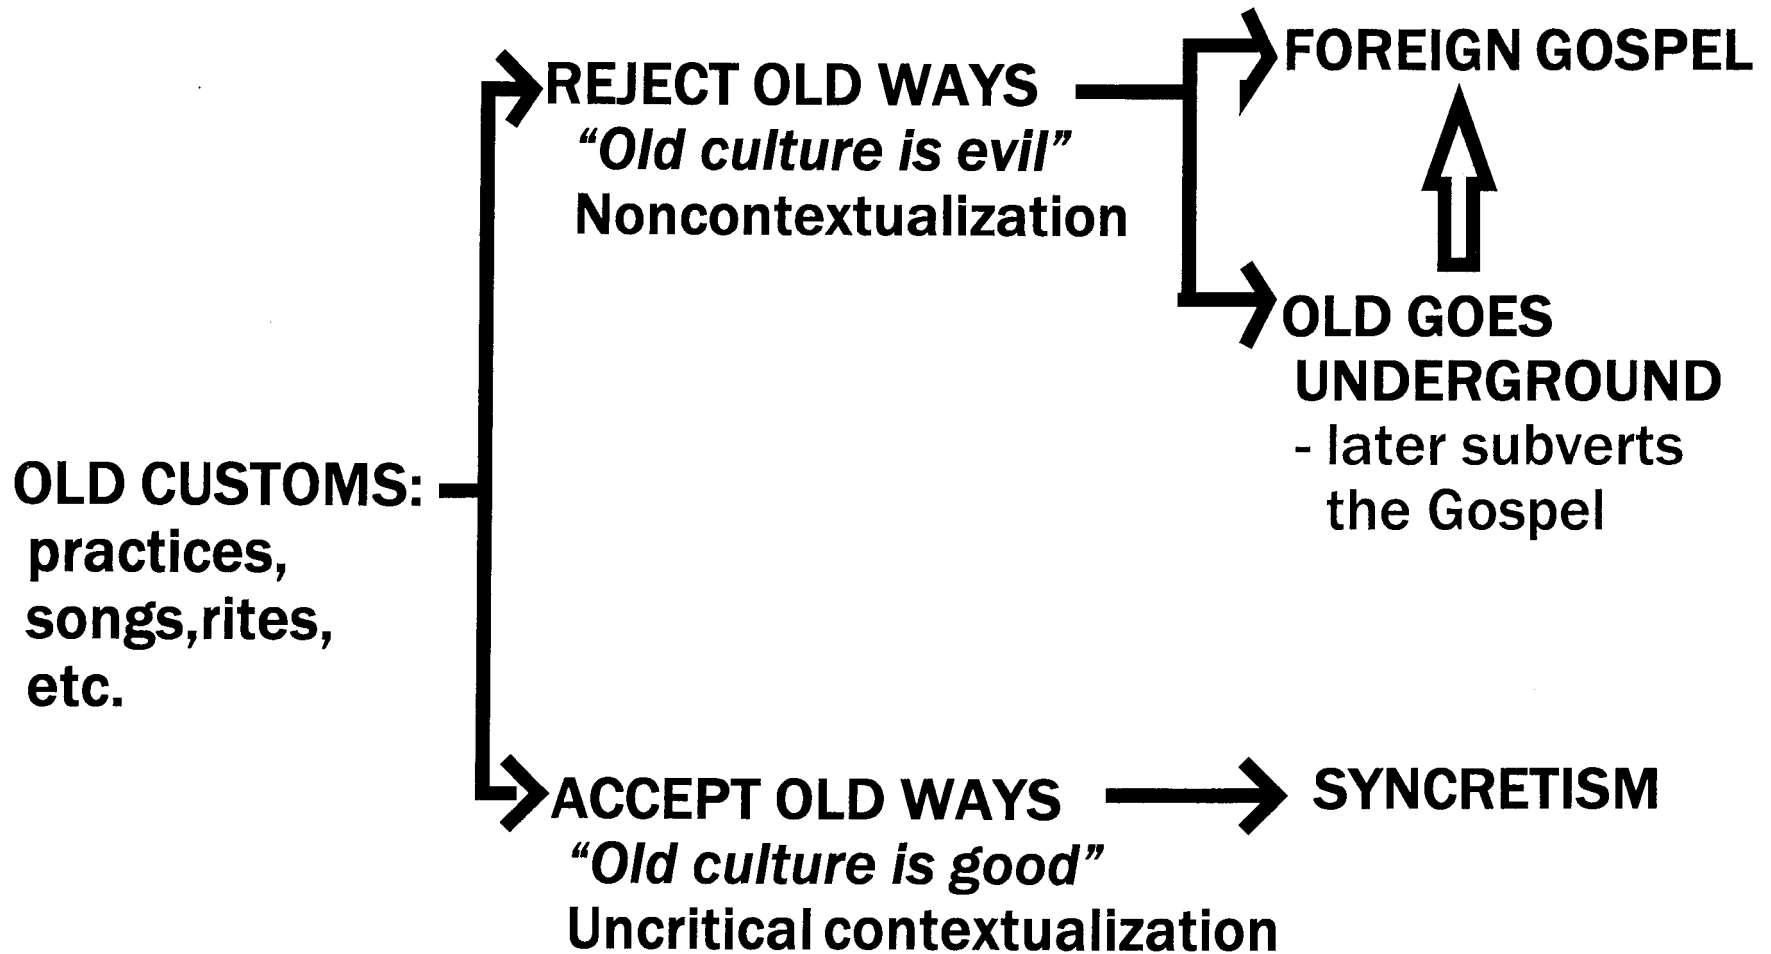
OLD CUSTOMS: practices, songs,rites, etc.

REJECT OLD WAYS
"Old culture is evil"
Noncontextualization

FOREIGN GOSPEL

OLD GOES UNDERGROUND
- later subverts the Gospel

ACCEPT OLD WAYS
"Old culture is good"
Uncritical contextualization

SYNCRETISM